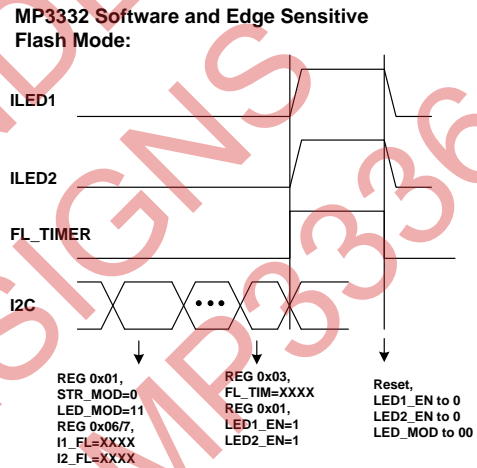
MP3332 Software and Edge Sensitive Flash Mode:

ILED1

ILED2

FL_TIMER

I2C

•••

REG 0x01,
STR_MOD=0
LED_MOD=11
REG 0x06/7,
I1_FL=XXXX
I2_FL=XXXX

REG 0x03,
FL_TIM=XXXX
REG 0x01,
LED1_EN=1
LED2_EN=1

Reset,
LED1_EN to 0
LED2_EN to 0
LED_MOD to 00

SIGNS

MP3336